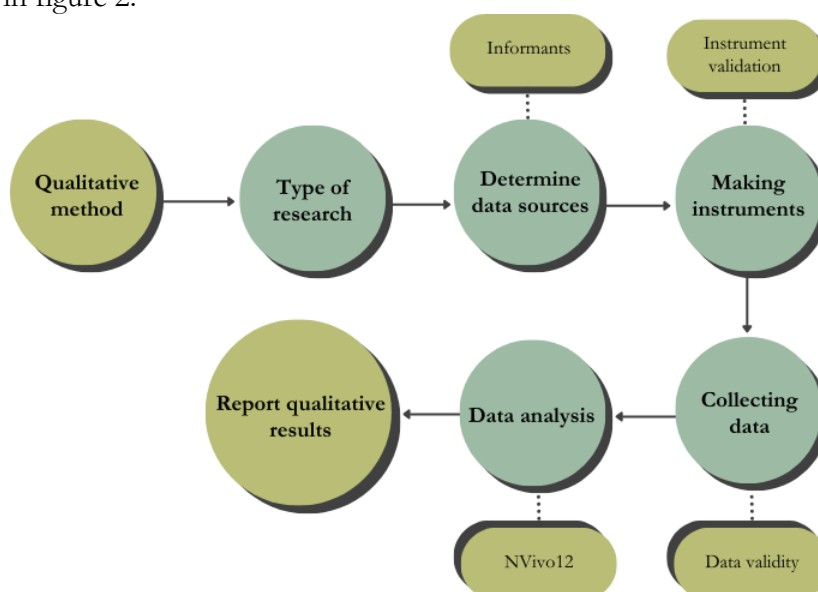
in figure 2.

Informants

Instrument validation

Qualitative method

Type of research

Determine data sources

Making instruments

Report qualitative results

Data analysis

Collecting data

NVivo12

Data validity